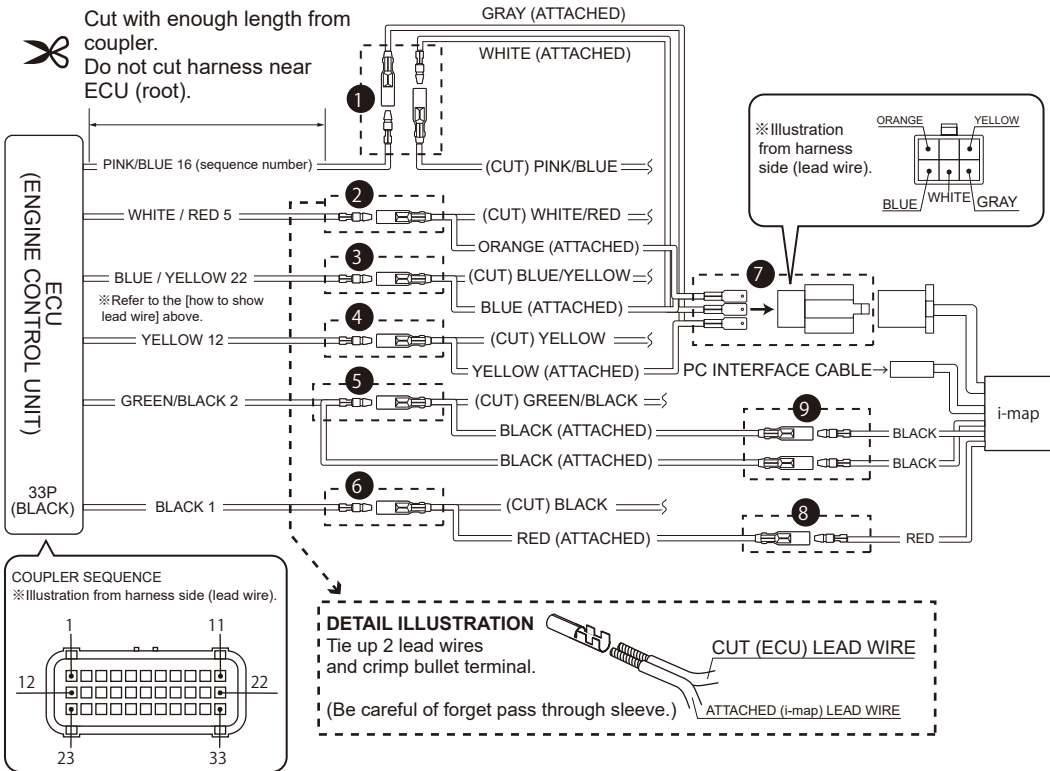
Cut with enough length from coupler.
Do not cut harness near ECU (root).

GRAY (ATTACHED)
WHITE (ATTACHED)

1

PINK/BLUE 16 (sequence number)
(CUT) PINK/BLUE

ECU
(ENGINE CONTROL UNIT)

2
WHITE / RED 5
(CUT) WHITE/RED
ORANGE (ATTACHED)

3
BLUE / YELLOW 22
(CUT) BLUE/YELLOW
※Refer to the [how to show lead wire] above.
BLUE (ATTACHED)

4
YELLOW 12
(CUT) YELLOW
YELLOW (ATTACHED)

5
GREEN/BLACK 2
(CUT) GREEN/BLACK
BLACK (ATTACHED)
BLACK (ATTACHED)

6
33P
(BLACK)
BLACK 1
(CUT) BLACK
RED (ATTACHED)

※Illustration from harness side (lead wire).
ORANGE
YELLOW
BLUE
WHITE
GRAY

7
PC INTERFACE CABLE→
i-map
9
BLACK
BLACK
8
RED

COUPLER SEQUENCE
※Illustration from harness side (lead wire).
1
11
12
22
23
33

DETAIL ILLUSTRATION
Tie up 2 lead wires and crimp bullet terminal.
CUT (ECU) LEAD WIRE
(Be careful of forget pass through sleeve.)
ATTACHED (i-map) LEAD WIRE